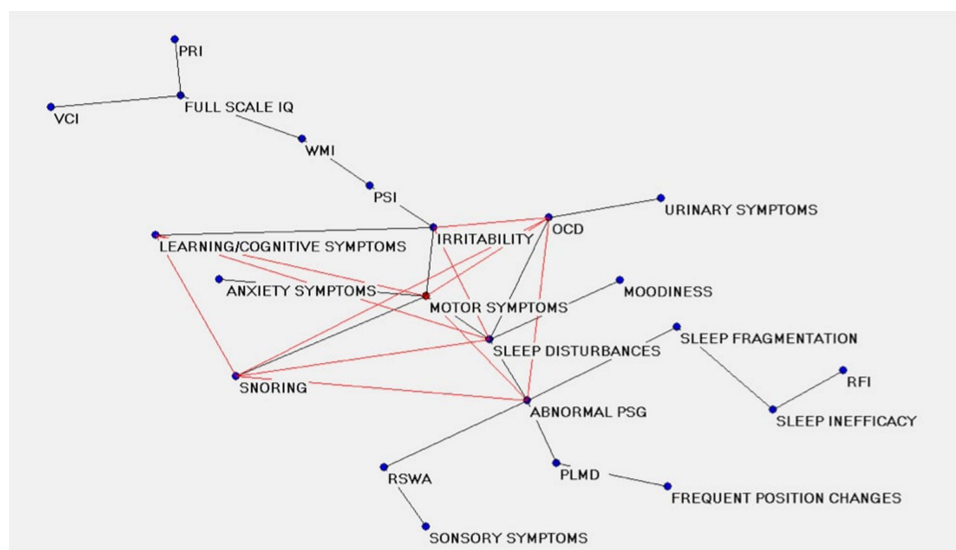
PRI
VCI
FULL SCALE IQ
WMI
PSI
URINARY SYMPTOMS
LEARNING/COGNITIVE SYMPTOMS
IRRITABILITY
OCD
ANXIETY SYMPTOMS
MOODINESS
MOTOR SYMPTOMS
SLEEP FRAGMENTATION
SLEEP DISTURBANCES
RFI
SNORING
ABNORMAL PSG
SLEEP INEFFICACY
RSWA
PLMD
FREQUENT POSITION CHANGES
SONSORY SYMPTOMS